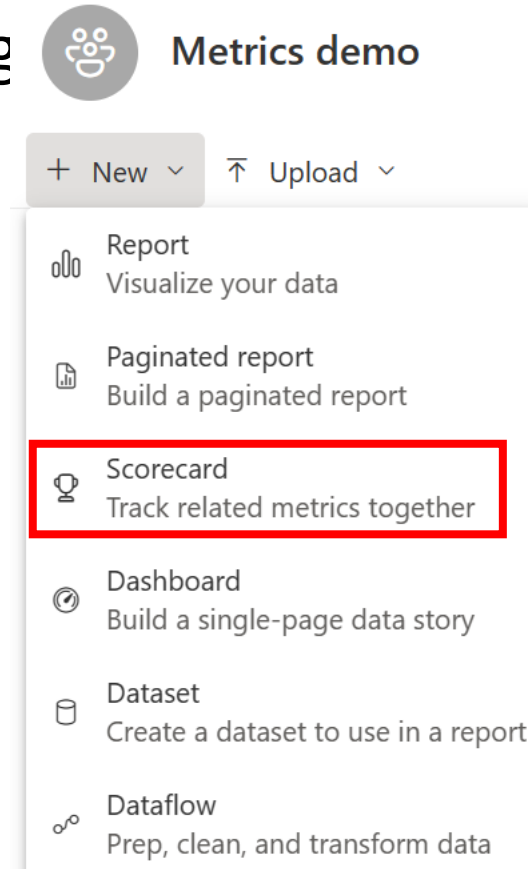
Metrics demo

+ New ⌄ Upload ⌄

Report
Visualize your data

Paginated report
Build a paginated report

Scorecard
Track related metrics together

Dashboard
Build a single-page data story

Dataset
Create a dataset to use in a report

Dataflow
Prep, clean, and transform data